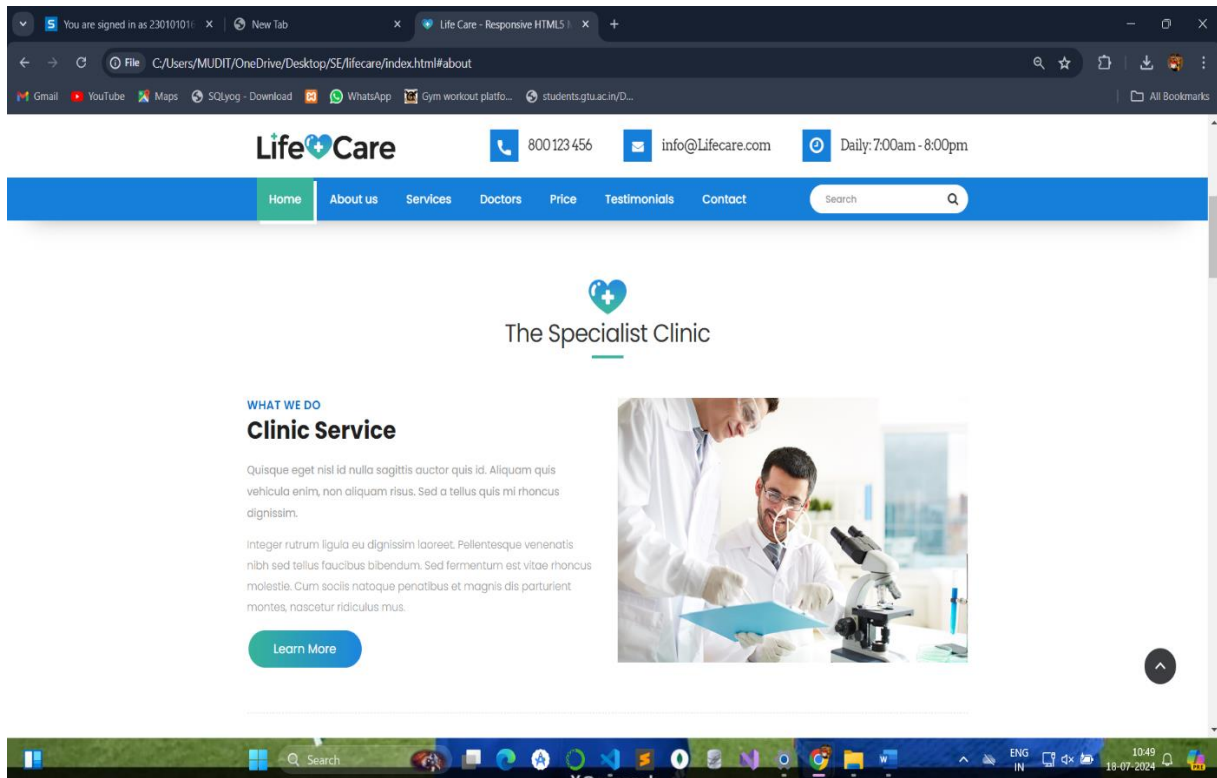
You are signed in as 23010101 ×
New Tab ×
Life Care - Responsive HTML5 ×
+

File C:/Users/MUDIT/OneDrive/Desktop/SE/lifecare/index.html#about

Gmail YouTube Maps SQLyog - Download WhatsApp Gym workout platfo... students.gtu.ac.in/D...
All Bookmarks

Life Care
800 123 456
info@Lifecare.com
Daily: 7:00am - 8:00pm

Home About us Services Doctors Price Testimonials Contact Search

The Specialist Clinic

WHAT WE DO
Clinic Service

Quisque eget nisl id nulla sagittis auctor quis id. Aliquam quis vehicula enim, non aliquam risus. Sed a tellus quis mi rhoncus dignissim.

Integer rutrum ligula eu dignissim laoreet. Pellentesque venenatis nibh sed tellus faucibus bibendum. Sed fermentum est vitae rhoncus molestie. Cum sociis natoque penatibus et magnis dis parturient montes, nascetur ridiculus mus.

Learn More

Search
ENG IN
10:49
18-07-2024